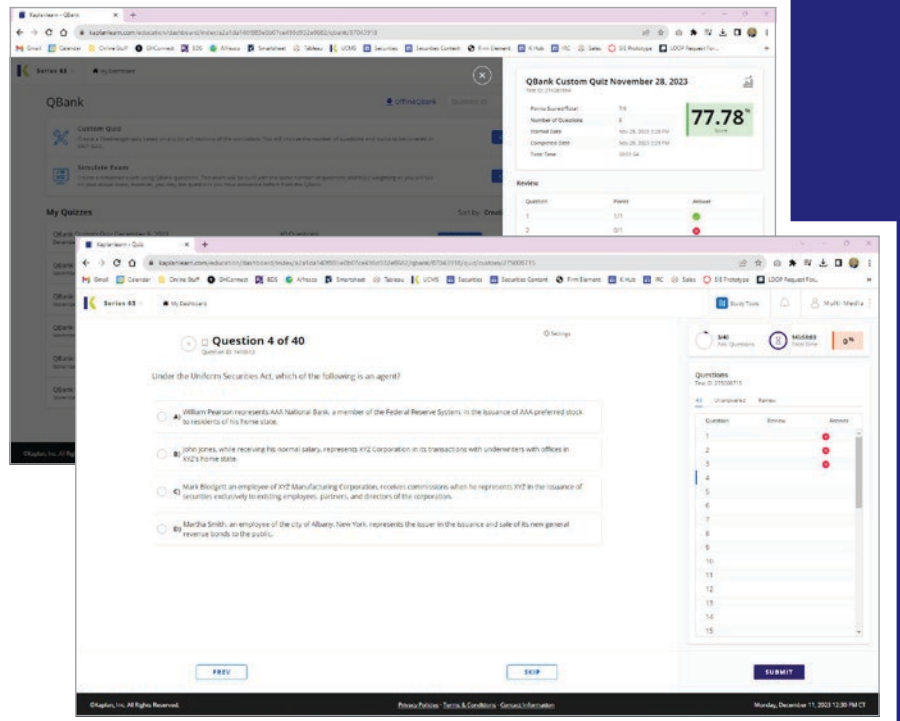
Kaplanlearn – QBank

Series 63 | My Dashboard

QBank

Offline QBank

Custom Quiz

Simulate Exam

My Quizzes

Sort by:

©Kaplan, Inc. All Rights Reserved.

QBank Custom Quiz November 28, 2023

| Points Scored/Total | 7/9 |
|---|---|
| Number of Questions | 9 |
| Started Date | Nov 28, 2023 |
| Completed Date | Nov 28, 2023 |
| Total Time | |

77.78%

Score

Review

| Question | Points | Answer |
|---|---|---|
| 1 | 1/1 | |
| 2 | 0/1 | |

Kaplanlearn – Quiz

Gmail | Calendar | Online Stuff | GHConnect | BDS | Alfresco | Smartsheet | Tableau | UCMS | Securities | Securities Content | Firm Element | K Hub | IRC | Sales | DIS Prototype | LOOP Request For...

Series 63 | My Dashboard

Study Tools | Multi-Media

Question 4 of 40

Settings

Under the Uniform Securities Act, which of the following is an agent?

A) William Pearson represents AAA National Bank, a member of the Federal Reserve System, in the issuance of AAA preferred stock to residents of his home state.

B) John Jones, while receiving his normal salary, represents XYZ Corporation in its transactions with underwriters with offices in XYZ's home state.

C) Mark Blodgett an employee of XYZ Manufacturing Corporation, receives commissions when he represents XYZ in the issuance of securities exclusively to existing employees, partners, and directors of the corporation.

D) Martha Smith, an employee of the city of Albany, New York, represents the issuer in the issuance and sale of its new general revenue bonds to the public.

3/40 Questions | Total Time | 0%

Questions

All | Unanswered | Review

| Question | Review | Answer |
|---|---|---|
| 1 | | |
| 2 | | |
| 3 | | |
| 4 | | |
| 5 | | |
| 6 | | |
| 7 | | |
| 8 | | |
| 9 | | |
| 10 | | |
| 11 | | |
| 12 | | |
| 13 | | |
| 14 | | |
| 15 | | |

PREV | SKIP | SUBMIT

©Kaplan, Inc. All Rights Reserved. | Privacy Policies · Terms & Conditions · Contact Information | Monday, December 11, 2023 12:30 PM CT